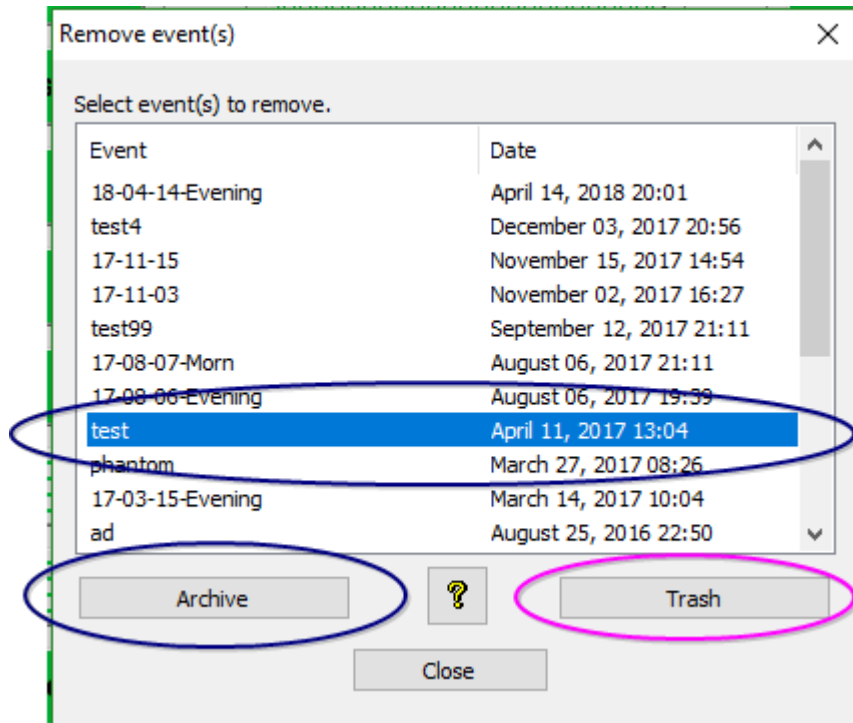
Remove event(s)

Select event(s) to remove.

| Event | Date |
|---|---|
| 18-04-14-Evening | April 14, 2018 20:01 |
| test4 | December 03, 2017 20:56 |
| 17-11-15 | November 15, 2017 14:54 |
| 17-11-03 | November 02, 2017 16:27 |
| test99 | September 12, 2017 21:11 |
| 17-08-07-Morn | August 06, 2017 21:11 |
| 17-08-06-Evening | August 06, 2017 19:39 |
| test | April 11, 2017 13:04 |
| phantom | March 27, 2017 08:26 |
| 17-03-15-Evening | March 14, 2017 10:04 |
| ad | August 25, 2016 22:50 |

Archive ? Trash

Close